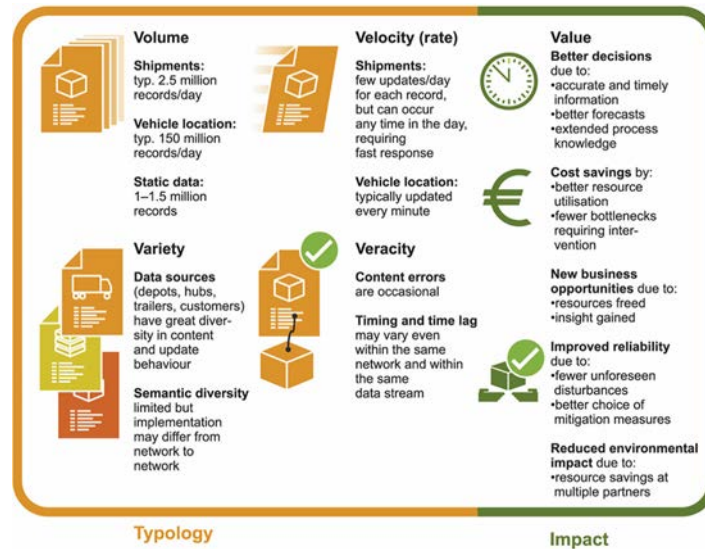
Volume

Shipments: typ. 2.5 million records/day

Vehicle location: typ. 150 million records/day

Static data: 1–1.5 million records

Velocity (rate)

Shipments: few updates/day for each record, but can occur any time in the day, requiring fast response

Vehicle location: typically updated every minute

Variety

Data sources (depots, hubs, trailers, customers) have great diversity in content and update behaviour

Semantic diversity limited but implementation may differ from network to network

Veracity

Content errors are occasional

Timing and time lag may vary even within the same network and within the same data stream

Value

Better decisions due to:
•accurate and timely information
•better forecasts
•extended process knowledge

Cost savings by:
•better resource utilisation
•fewer bottlenecks requiring intervention

New business opportunities due to:
•resources freed
•insight gained

Improved reliability due to:
•fewer unforeseen disturbances
•better choice of mitigation measures

Reduced environmental impact due to:
•resource savings at multiple partners

Typology

Impact